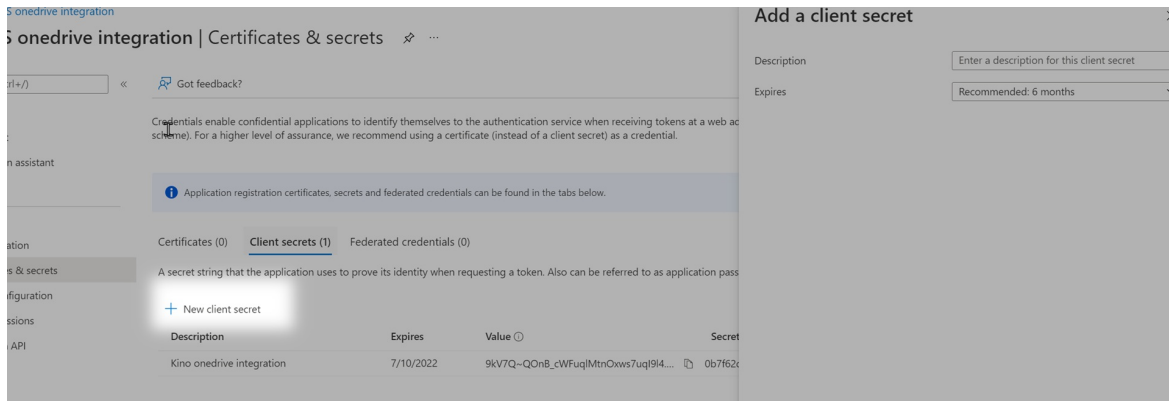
S onedrive integration

S onedrive integration | Certificates & secrets ···

rl+/) «

Got feedback?

Credentials enable confidential applications to identify themselves to the authentication service when receiving tokens at a web ac scheme). For a higher level of assurance, we recommend using a certificate (instead of a client secret) as a credential.

n assistant

Application registration certificates, secrets and federated credentials can be found in the tabs below.

ation
s & secrets
figuration
ssions
API

Certificates (0) Client secrets (1) Federated credentials (0)

A secret string that the application uses to prove its identity when requesting a token. Also can be referred to as application pass

+ New client secret

| Description | Expires | Value | Secret |
|---|---|---|---|
| Kino onedrive integration | 7/10/2022 | 9kV7Q~QOnB_cWFuqlMtnOxws7uqI9I4.... | 0b7f62c |

Add a client secret

Description | Enter a description for this client secret
Expires | Recommended: 6 months